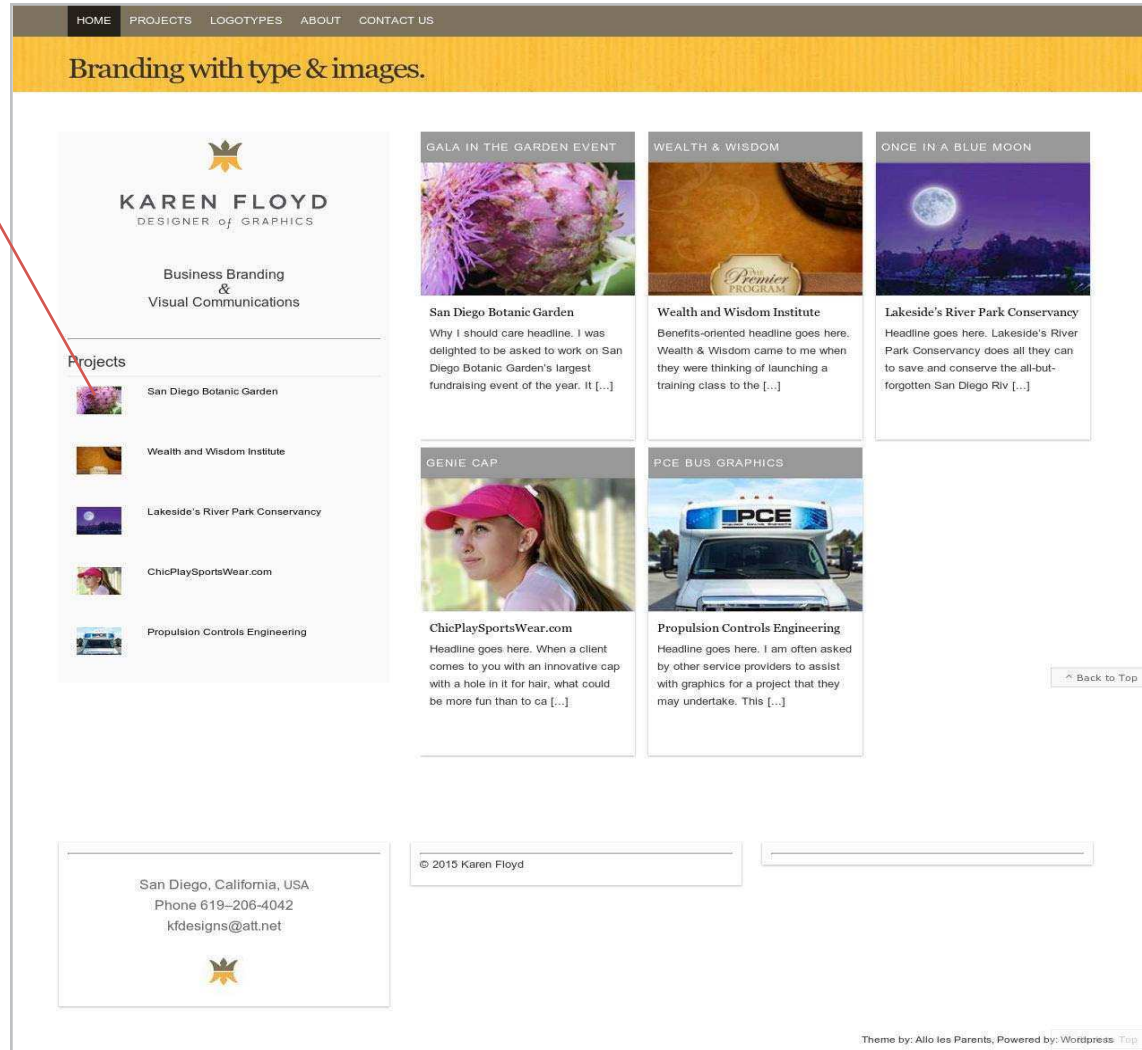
HOME PROJECTS LOGOTYPES ABOUT CONTACT US

Branding with type & images.

KAREN FLOYD
DESIGNER of GRAPHICS

Business Branding
&
Visual Communications

Projects

San Diego Botanic Garden

Wealth and Wisdom Institute

Lakeside's River Park Conservancy

ChicPlaySportsWear.com

Propulsion Controls Engineering

GALA IN THE GARDEN EVENT

San Diego Botanic Garden

Why I should care headline. I was delighted to be asked to work on San Diego Botanic Garden's largest fundraising event of the year. It [...]

WEALTH & WISDOM

The Premier PROGRAM

Wealth and Wisdom Institute

Benefits-oriented headline goes here. Wealth & Wisdom came to me when they were thinking of launching a training class to the [...]

ONCE IN A BLUE MOON

Lakeside's River Park Conservancy

Headline goes here. Lakeside's River Park Conservancy does all they can to save and conserve the all-but-forgotten San Diego Riv [...]

GENIE CAP

ChicPlaySportsWear.com

Headline goes here. When a client comes to you with an innovative cap with a hole in it for hair, what could be more fun than to ca [...]

PCE BUS GRAPHICS

PCE

Propulsion Controls Engineering

Headline goes here. I am often asked by other service providers to assist with graphics for a project that they may undertake. This [...]

^ Back to Top

San Diego, California, USA
Phone 619–206-4042
kfdesigns@att.net

© 2015 Karen Floyd

Theme by: Allo les Parents, Powered by: Wordpress Top